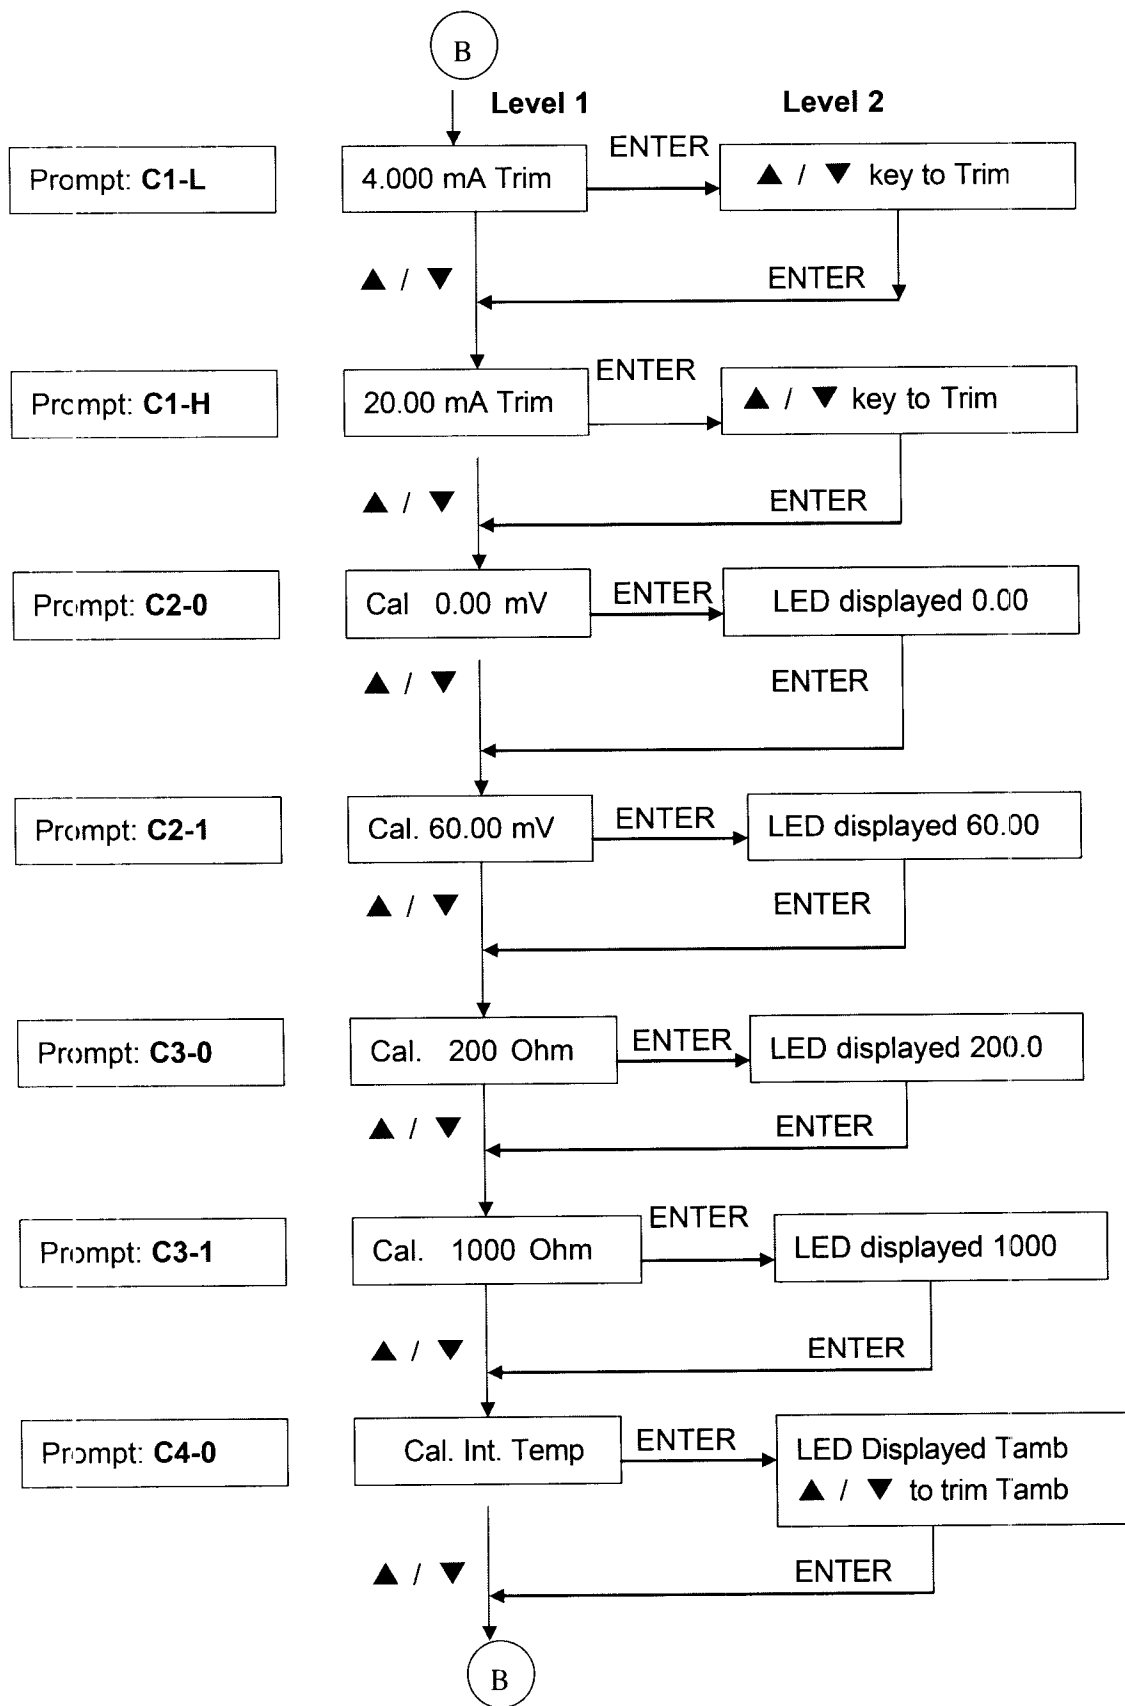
B

Level 1

Level 2

Prompt: **C1-L**

4.000 mA Trim

ENTER

▲ / ▼ key to Trim

▲ / ▼

ENTER

Prompt: **C1-H**

20.00 mA Trim

ENTER

▲ / ▼ key to Trim

▲ / ▼

ENTER

Prompt: **C2-0**

Cal 0.00 mV

ENTER

LED displayed 0.00

▲ / ▼

ENTER

Prompt: **C2-1**

Cal. 60.00 mV

ENTER

LED displayed 60.00

▲ / ▼

ENTER

Prompt: **C3-0**

Cal. 200 Ohm

ENTER

LED displayed 200.0

▲ / ▼

ENTER

Prompt: **C3-1**

Cal. 1000 Ohm

ENTER

LED displayed 1000

▲ / ▼

ENTER

Prompt: **C4-0**

Cal. Int. Temp

ENTER

LED Displayed Tamb
▲ / ▼ to trim Tamb

▲ / ▼

ENTER

B